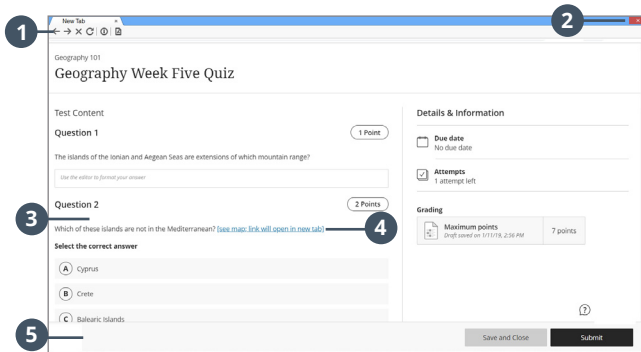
1

New Tab

2

Geography 101

Geography Week Five Quiz

Test Content

Question 1

1 Point

The islands of the Ionian and Aegean Seas are extensions of which mountain range?

Use the editor to format your answer

3

Question 2

2 Points

Which of these islands are not in the Mediterranean? [see map: link will open in new tab]

4

Select the correct answer

A Cyprus

B Crete

C Balearic Islands

Details & Information

Due date
No due date

Attempts
1 attempt left

Grading

Maximum points
Draft saved on 1/11/19, 2:56 PM

7 points

?

5

Save and Close

Submit